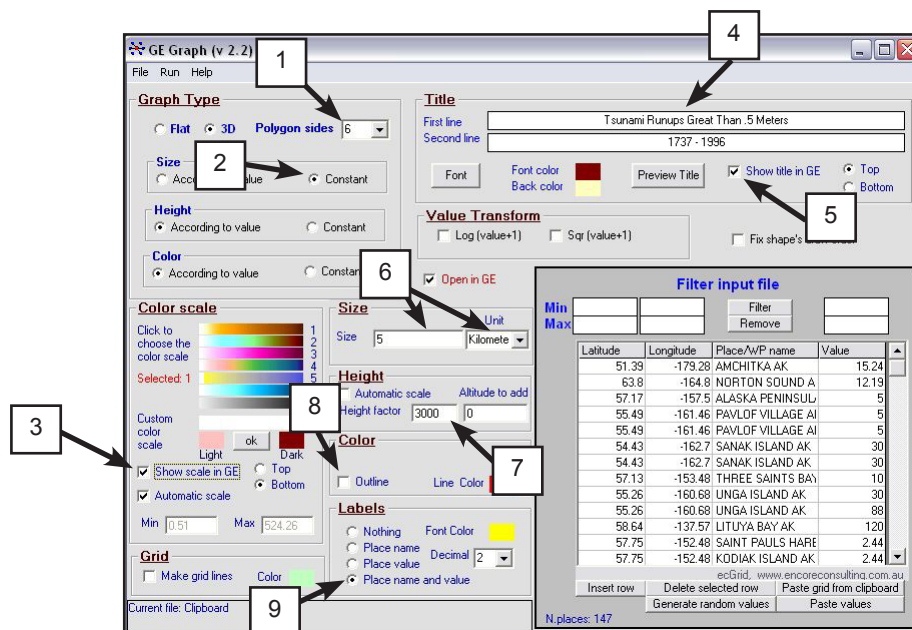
GE Graph (v 2.2)

File Run Help

1

4

Graph Type

Flat 3D Polygon sides 6

Size

2

According to value Constant

Height

According to value Constant

Color

According to value Constant

Title

First line Tsunami Runups Great Than .5 Meters

Second line 1737 - 1996

Font Font color Back color Preview Title Show title in GE Top Bottom

5

Value Transform

Log (value+1) Sqr (value+1) Fix shape's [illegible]

6

Open in GE

Color scale

Click to choose the color scale 1 2 3 4 5

Selected: 1

Custom color scale Light ok Dark

3

Show scale in GE Top Bottom

Automatic scale

Min 0.51 Max 524.26

Size

Size 5 Unit Kilomete

Height

8

Automatic scale Altitude to add

Height factor 3000 0

Color

7

Outline Line Color

Labels

Nothing Font Color

Place name Decimal 2

Place value

Place name and value

9

Grid

Make grid lines Color

Current file: Clipboard

Filter input file

Min

Max

Filter

Remove

| Latitude | Longitude | Place/WP name | Value |
|---|---|---|---|
| 51.39 | -179.28 | AMCHITKA AK | 15.24 |
| 63.8 | -164.8 | NORTON SOUND A | 12.19 |
| 57.17 | -157.5 | ALASKA PENINSUL | 5 |
| 55.49 | -161.46 | PAVLOF VILLAGE AI | 5 |
| 55.49 | -161.46 | PAVLOF VILLAGE AI | 5 |
| 54.43 | -162.7 | SANAK ISLAND AK | 30 |
| 54.43 | -162.7 | SANAK ISLAND AK | 30 |
| 57.13 | -153.48 | THREE SAINTS BAY | 10 |
| 55.26 | -160.68 | UNGA ISLAND AK | 30 |
| 55.26 | -160.68 | UNGA ISLAND AK | 88 |
| 58.64 | -137.57 | LITUYA BAY AK | 120 |
| 57.75 | -152.48 | SAINT PAULS HARE | 2.44 |
| 57.75 | -152.48 | KODIAK ISLAND AK | 2.44 |

ecGrid, www.encoreconsulting.com.au

Insert row | Delete selected row | Paste grid from clipboard

Generate random values | Paste values

N.places: 147